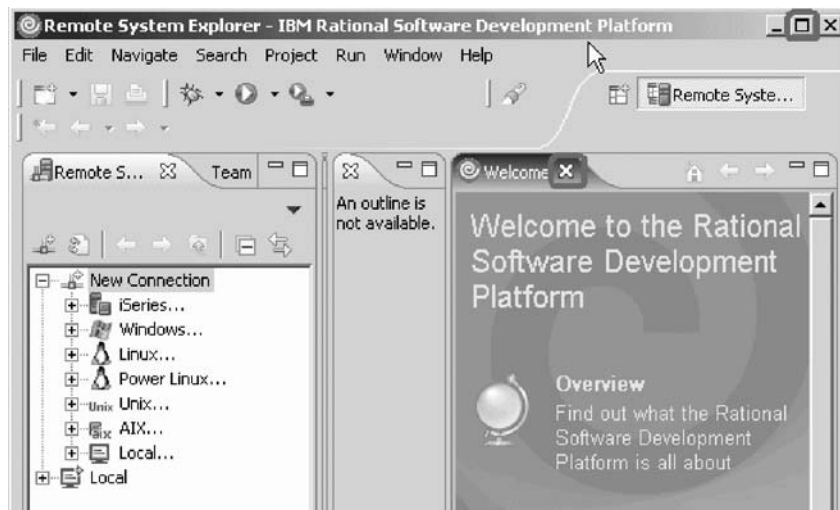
Remote System Explorer - IBM Rational Software Development Platform

File Edit Navigate Search Project Run Window Help

Remote Syste...

Remote S... Team

New Connection
iSeries...
Windows...
Linux...
Power Linux...
Unix...
AIX...
Local...
Local

An outline is not available.

Welcome

Welcome to the Rational Software Development Platform

Overview
Find out what the Rational Software Development Platform is all about